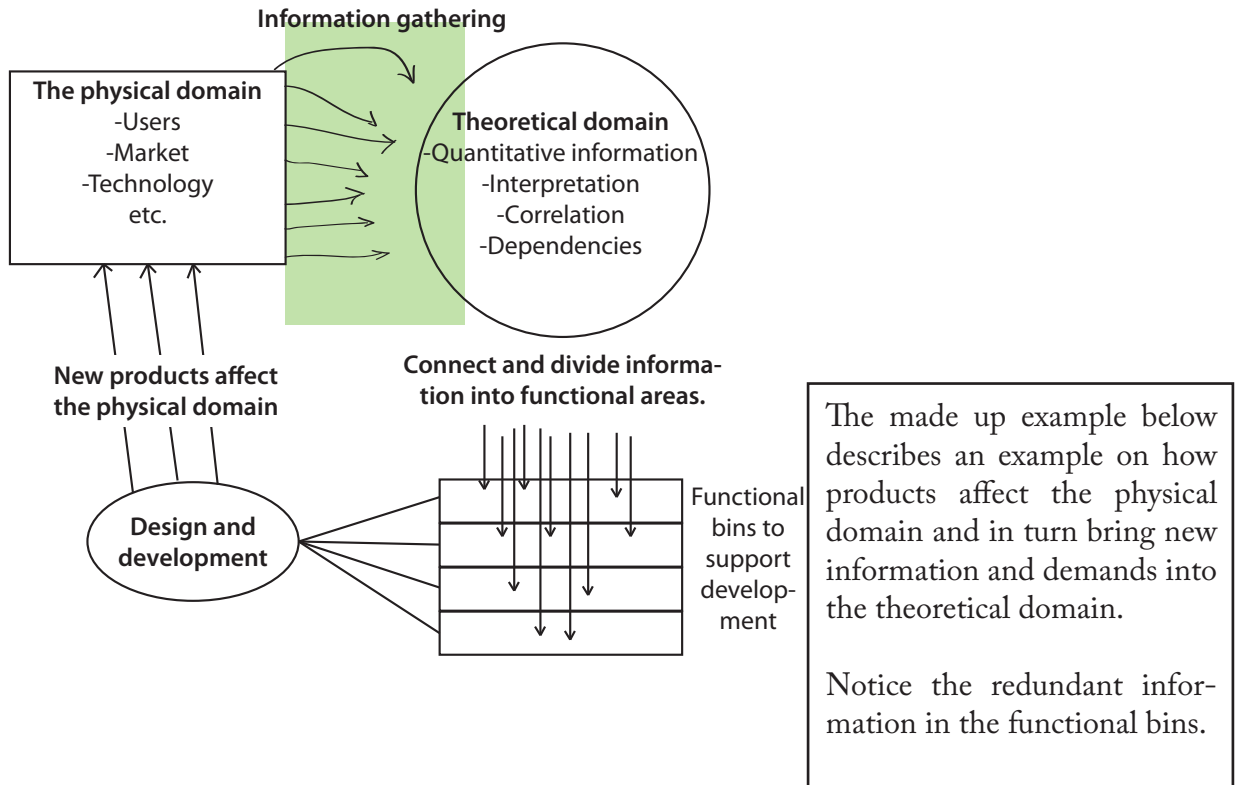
Information gathering

The physical domain
-Users
-Market
-Technology
etc.

Theoretical domain
-Quantitative information
-Interpretation
-Correlation
-Dependencies

New products affect the physical domain

Connect and divide information into functional areas.

Design and development

Functional bins to support development

The made up example below describes an example on how products affect the physical domain and in turn bring new information and demands into the theoretical domain.

Notice the redundant information in the functional bins.